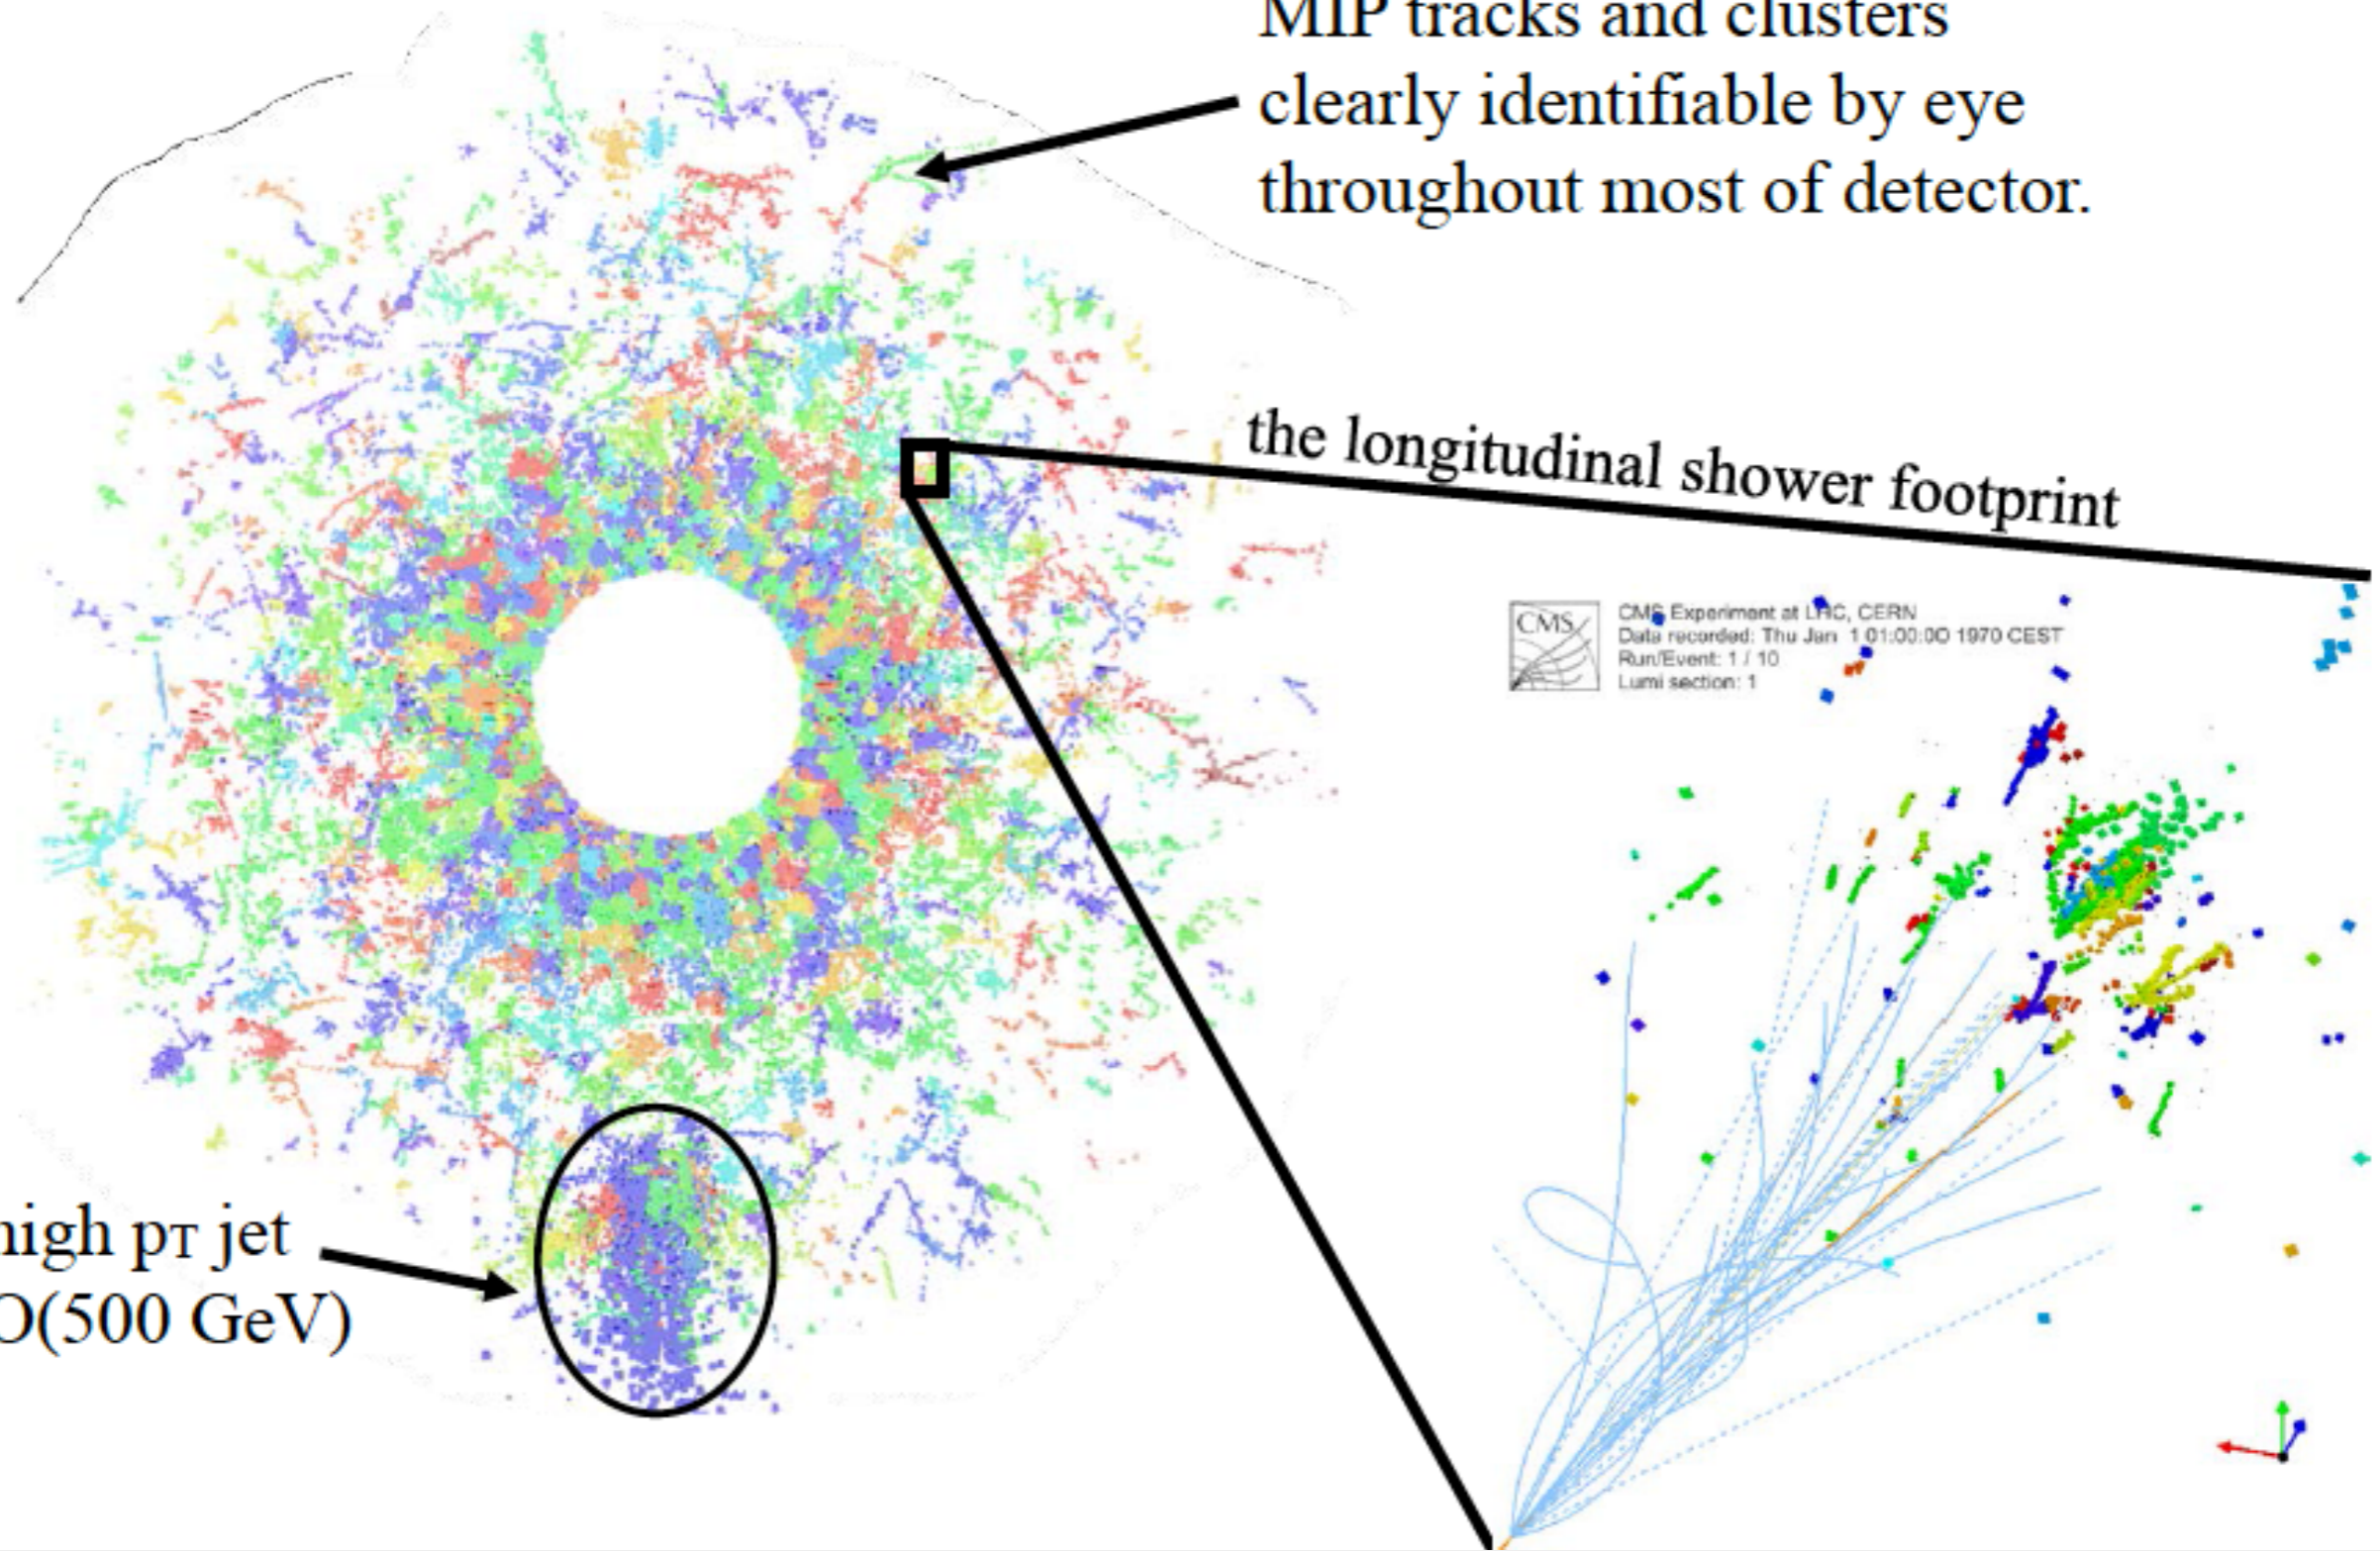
MIP tracks and clusters clearly identifiable by eye throughout most of detector.

the longitudinal shower footprint

CMS

CMS Experiment at LHC, CERN
Data recorded: Thu Jan 1 01:00:00 1970 CEST
Run/Event: 1 / 10
Lumi section: 1

high pT jet
O(500 GeV)